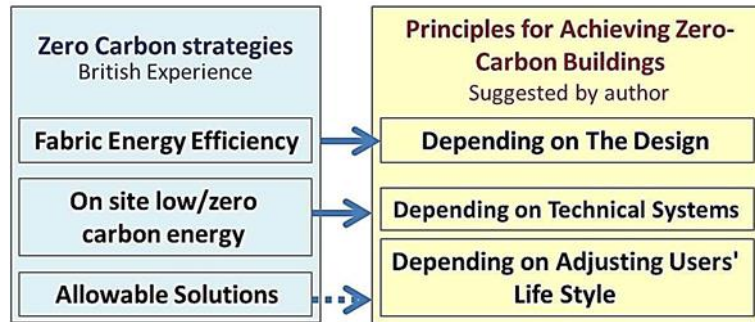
Zero Carbon strategies
British Experience

Fabric Energy Efficiency

On site low/zero carbon energy

Allowable Solutions

Principles for Achieving Zero-Carbon Buildings
Suggested by author

Depending on The Design

Depending on Technical Systems

Depending on Adjusting Users' Life Style